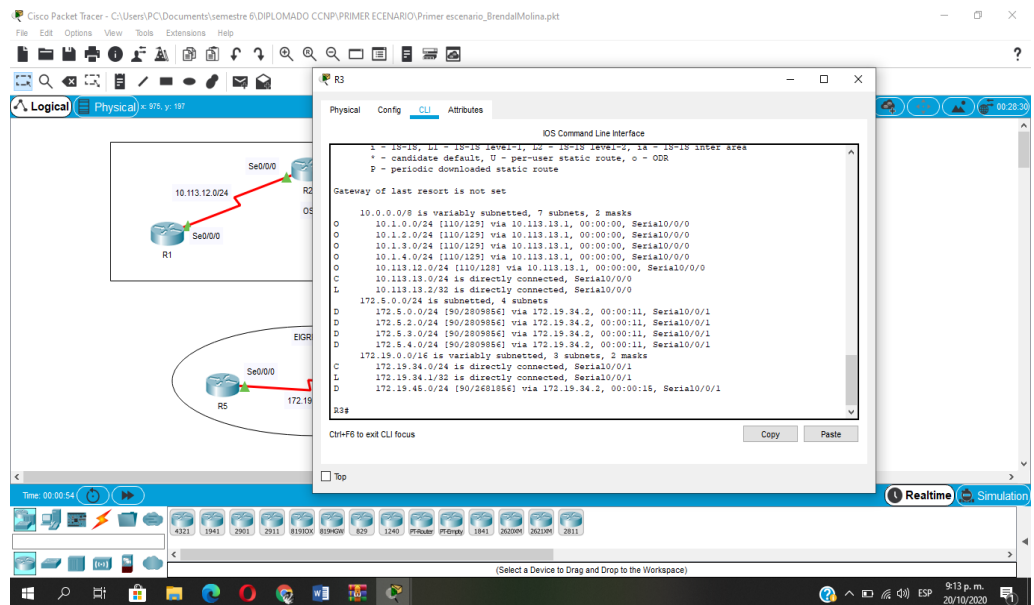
Cisco Packet Tracer - C:\Users\PC\Documents\semestre 6\DIPLOMADO CCNP\PRIMER ECENARIO\Primer escenario_BrendalMolina.pkt
File Edit Options View Tools Extensions Help

Logical Physical x: 975, y: 197

R3
Physical Config CLI Attributes
IOS Command Line Interface

i - IS-IS, L1 - IS-IS level-1, L2 - IS-IS level-2, ia - IS-IS inter area
* - candidate default, U - per-user static route, o - ODR
P - periodic downloaded static route

Gateway of last resort is not set

10.0.0.0/8 is variably subnetted, 7 subnets, 2 masks
O 10.1.0.0/24 [110/129] via 10.113.13.1, 00:00:00, Serial0/0/0
O 10.1.2.0/24 [110/129] via 10.113.13.1, 00:00:00, Serial0/0/0
O 10.1.3.0/24 [110/129] via 10.113.13.1, 00:00:00, Serial0/0/0
O 10.1.4.0/24 [110/129] via 10.113.13.1, 00:00:00, Serial0/0/0
O 10.113.12.0/24 [110/128] via 10.113.13.1, 00:00:00, Serial0/0/0
C 10.113.13.0/24 is directly connected, Serial0/0/0
L 10.113.13.2/32 is directly connected, Serial0/0/0
172.5.0.0/24 is subnetted, 4 subnets
D 172.5.0.0/24 [90/2809856] via 172.19.34.2, 00:00:11, Serial0/0/1
D 172.5.2.0/24 [90/2809856] via 172.19.34.2, 00:00:11, Serial0/0/1
D 172.5.3.0/24 [90/2809856] via 172.19.34.2, 00:00:11, Serial0/0/1
D 172.5.4.0/24 [90/2809856] via 172.19.34.2, 00:00:11, Serial0/0/1
172.19.0.0/16 is variably subnetted, 3 subnets, 2 masks
C 172.19.34.0/24 is directly connected, Serial0/0/1
L 172.19.34.1/32 is directly connected, Serial0/0/1
D 172.19.45.0/24 [90/2681856] via 172.19.34.2, 00:00:15, Serial0/0/1

R3#

Ctrl+F6 to exit CLI focus
Copy Paste
Top

Se0/0/0
10.113.12.0/24
R2
OS
Se0/0/0
R1
EIGR
Se0/0/0
R5
172.19

00:28:30
Time: 00:00:54
Realtime Simulation
4321 1941 2901 2911 819IOX 819HGW 829 1240 PT-Router PT-Empty 1841 2620XM 2621XM 2811
(Select a Device to Drag and Drop to the Workspace)
ESP 9:13 p. m. 20/10/2020